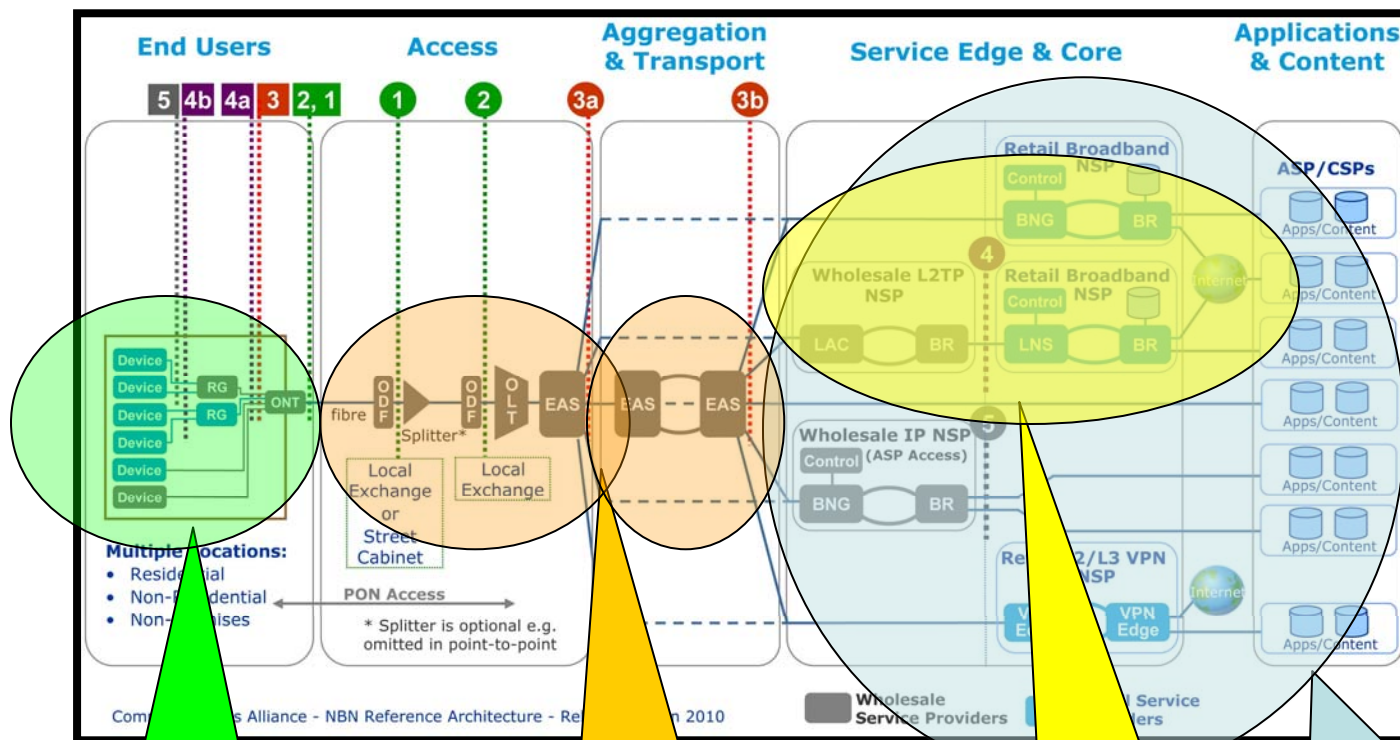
End Users

Access

Aggregation & Transport

Service Edge & Core

Applications & Content

5 4b 4a 3 2, 1

1

2

3a

3b

Retail Broadband NSP

Control

BNG

BR

ASP/CSPs

Apps/Content

Apps/Content

4

Wholesale L2TP NSP

Retail Broadband NSP

Control

Internet

Apps/Content

LAC

BR

LNS

BR

Apps/Content

Device

Device

RG

Device

RG

ONT

fibre

ODF

Splitter*

ODF

OLT

EAS

EAS

EAS

Apps/Content

Device

Device

Device

5

Wholesale IP NSP

Control (ASP Access)

Apps/Content

Local Exchange or Street Cabinet

Local Exchange

BNG

BR

Apps/Content

Multiple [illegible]ocations:

• Reside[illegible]ial

• Non-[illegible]esidential

• Non-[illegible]mises

PON Access

* Splitter is optional e.g. omitted in point-to-point

Re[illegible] 2/L3 VPN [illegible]NSP

V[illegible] E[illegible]

VPN Edge

Internet

Apps/Content

Comm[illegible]s Alliance - NBN Reference Architecture - Re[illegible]n 2010

Wholesale Service Providers

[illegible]l Service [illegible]ers